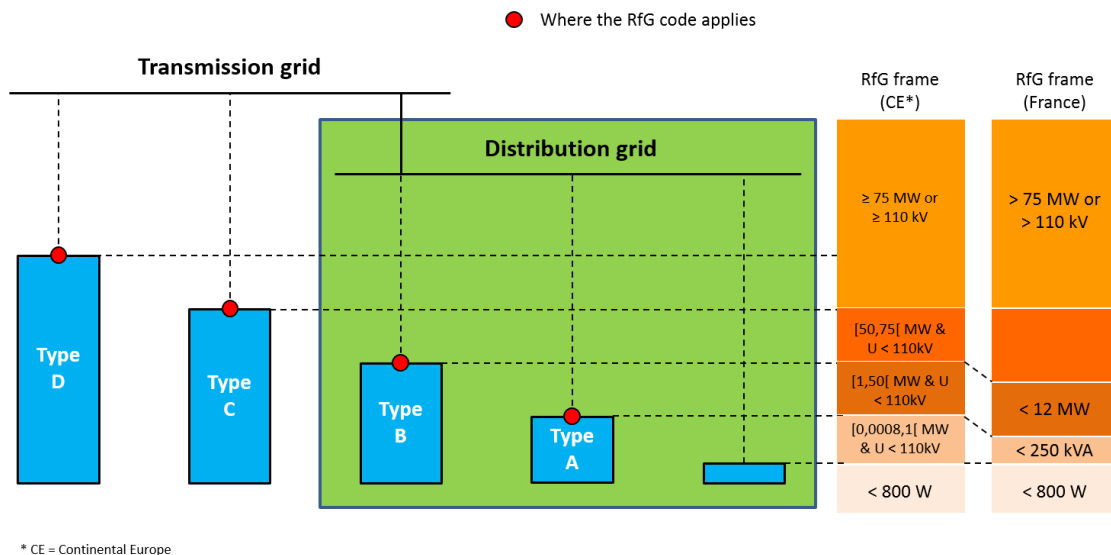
Where the RfG code applies

Transmission grid

Distribution grid

Type D

Type C

Type B

Type A

RfG frame (CE*)

≥ 75 MW or ≥ 110 kV

[50,75[ MW & U < 110kV

[1,50[ MW & U < 110kV

[0,0008,1[ MW & U < 110kV

< 800 W

RfG frame (France)

> 75 MW or > 110 kV

< 12 MW

< 250 kVA

< 800 W

* CE = Continental Europe